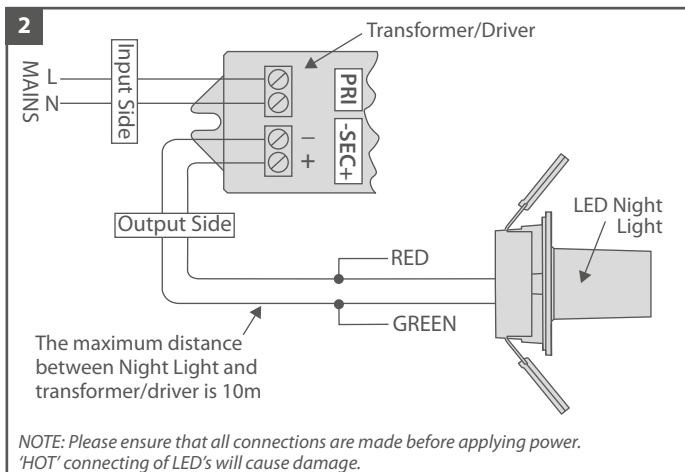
2

Transformer/Driver

MAINS

L

N

Input Side

PRI

–

+

-SEC+

LED Night Light

Output Side

RED

GREEN

The maximum distance between Night Light and transformer/driver is 10m

*NOTE: Please ensure that all connections are made before applying power. 'HOT' connecting of LED's will cause damage.*